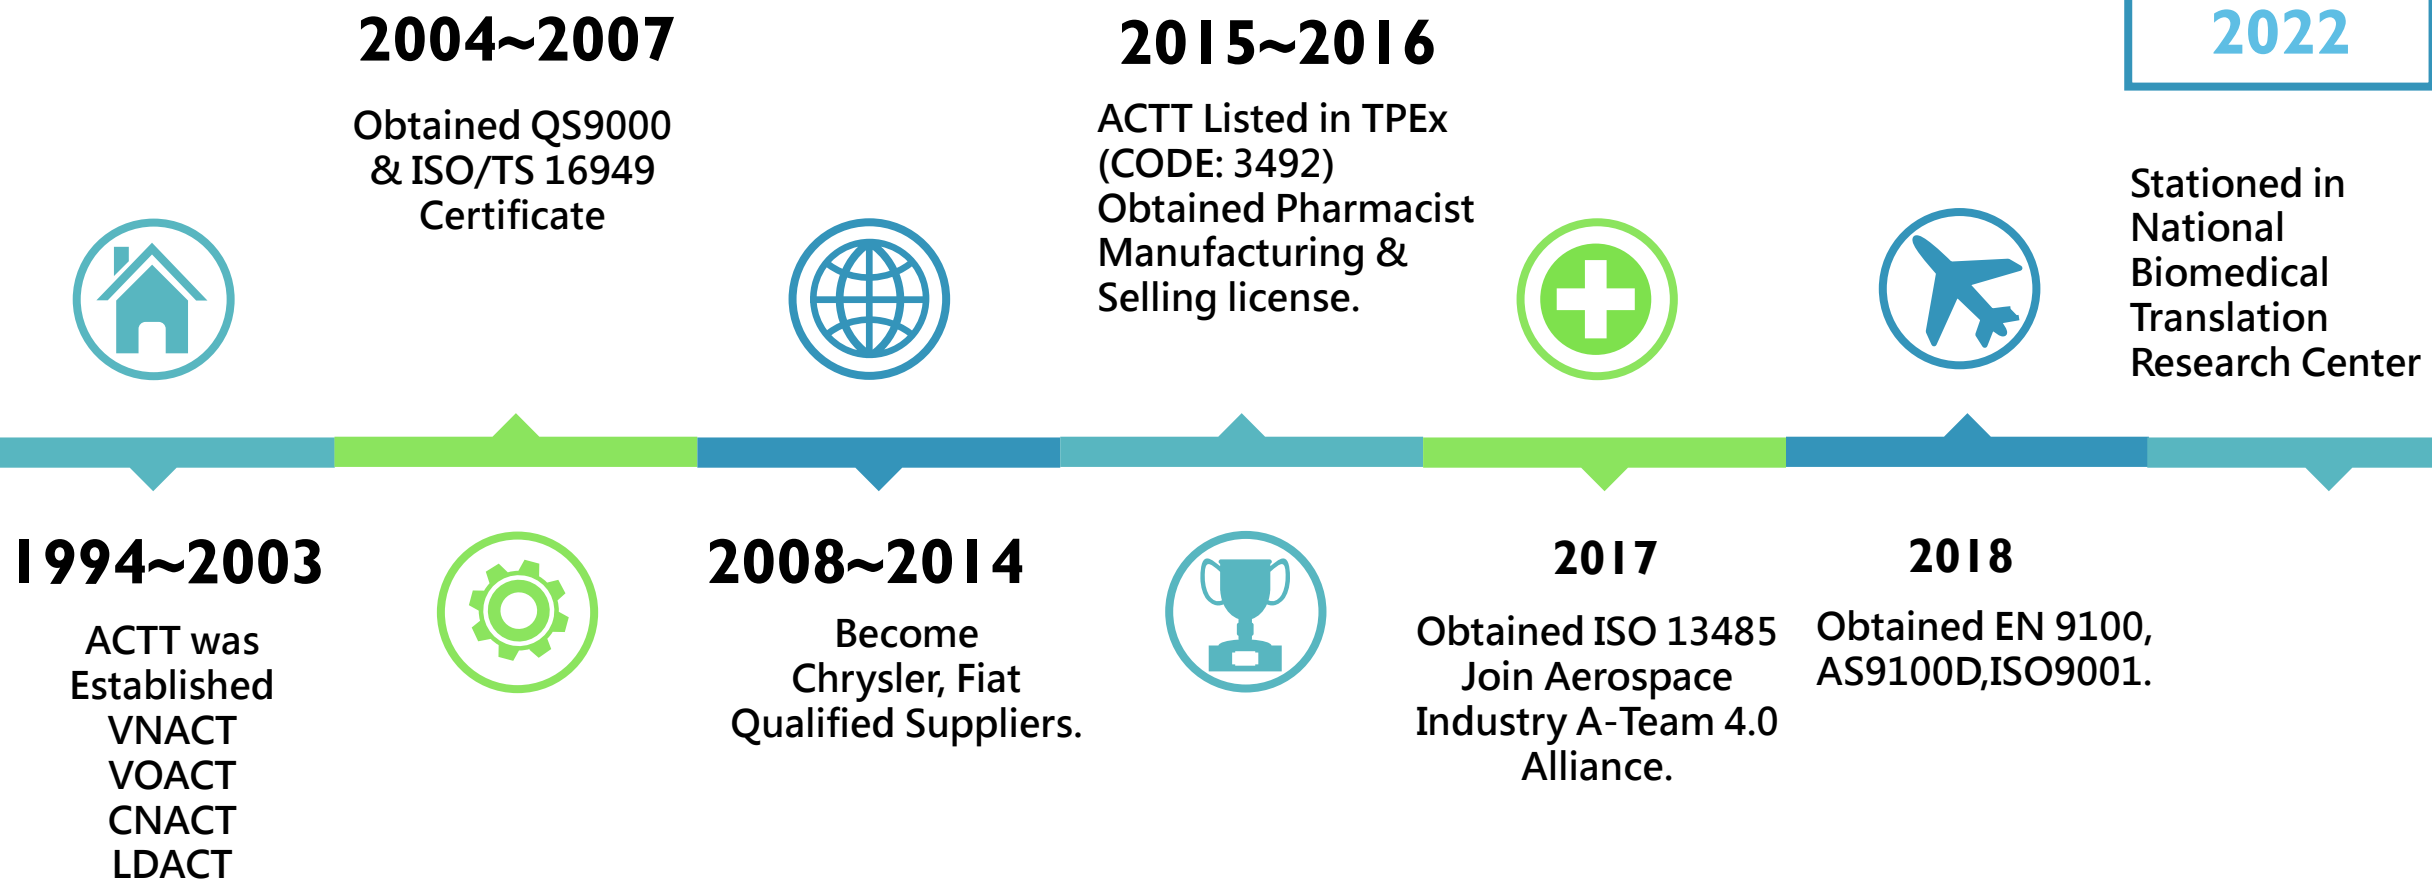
2004~2007

Obtained QS9000 & ISO/TS 16949 Certificate

2015~2016

ACTT Listed in TPEx (CODE: 3492)
Obtained Pharmacist Manufacturing & Selling license.

2022

Stationed in National Biomedical Translation Research Center

1994~2003

ACTT was Established
VNACT
VOACT
CNACT
LDACT

2008~2014

Become Chrysler, Fiat Qualified Suppliers.

2017

Obtained ISO 13485
Join Aerospace Industry A-Team 4.0 Alliance.

2018

Obtained EN 9100, AS9100D,ISO9001.